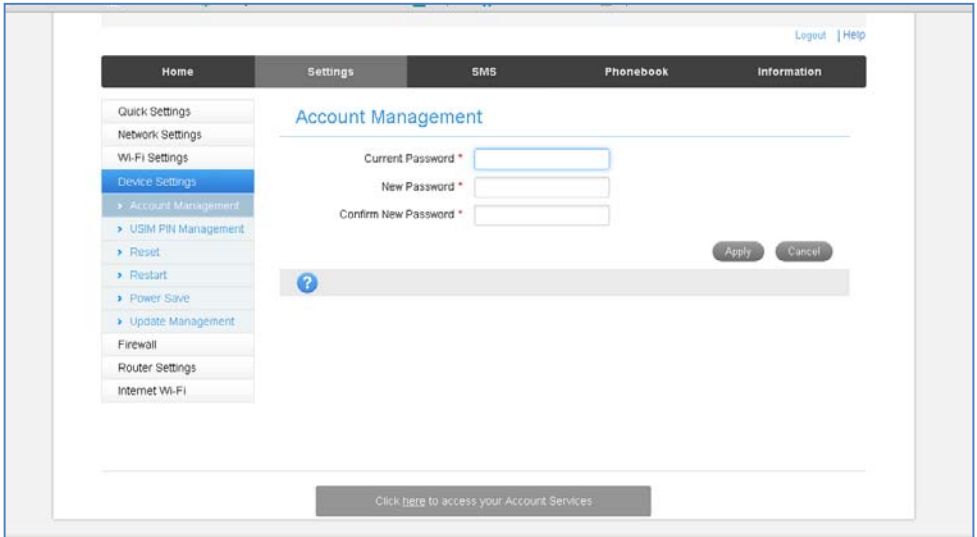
Logout | Help

Home | Settings | SMS | Phonebook | Information

Quick Settings
Network Settings
Wi-Fi Settings
Device Settings
› Account Management
› USIM PIN Management
› Reset
› Restart
› Power Save
› Update Management
Firewall
Router Settings
Internet Wi-Fi

Account Management

Current Password *
New Password *
Confirm New Password *

Apply Cancel

?

Click here to access your Account Services